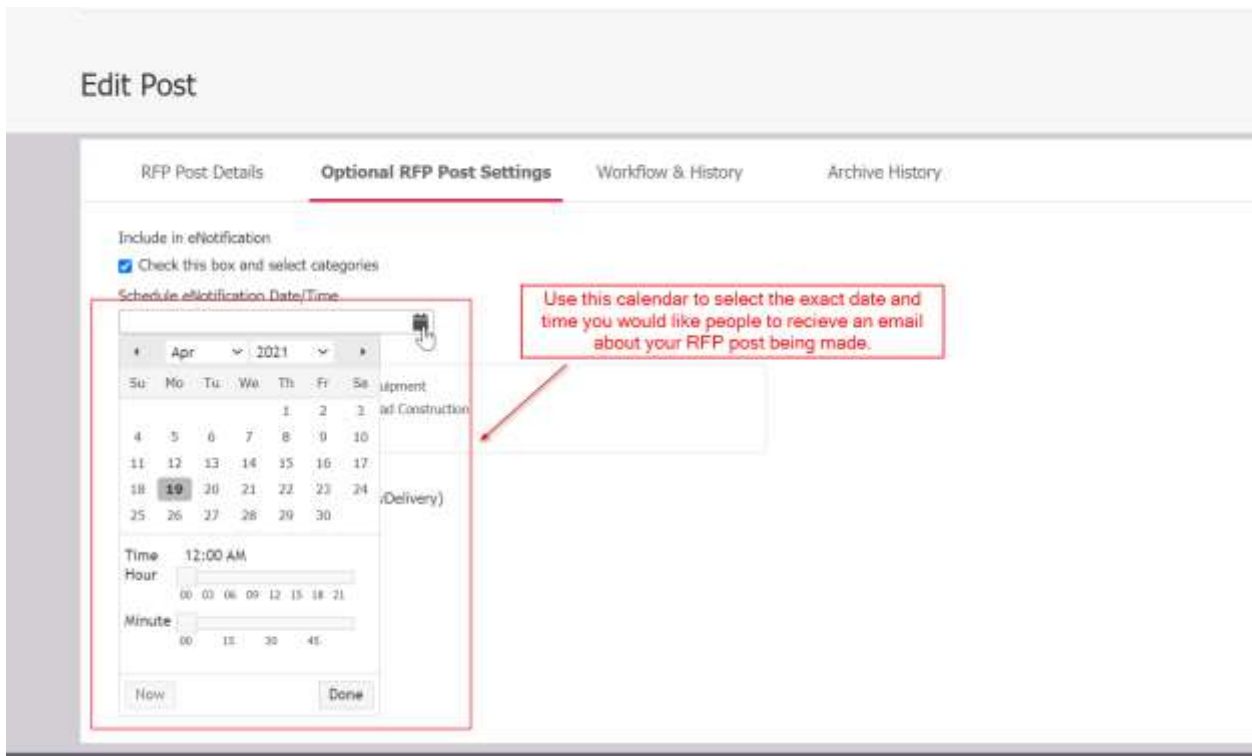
Edit Post

RFP Post Details | Optional RFP Post Settings | Workflow & History | Archive History

Include in eNotification

Check this box and select categories

Schedule eNotification Date/Time

Use this calendar to select the exact date and time you would like people to recieve an email about your RFP post being made.

Apr 2021

| Su | Mo | Tu | We | Th | Fr | Sa |
|---|---|---|---|---|---|---|
| | | | | 1 | 2 | 3 |
| 4 | 5 | 6 | 7 | 8 | 9 | 10 |
| 11 | 12 | 13 | 14 | 15 | 16 | 17 |
| 18 | 19 | 20 | 21 | 22 | 23 | 24 |
| 25 | 26 | 27 | 28 | 29 | 30 | |

uipment
ad Construction
Delivery)

Time 12:00 AM
Hour
00 03 06 09 12 15 18 21
Minute
00 15 30 45

Now | Done